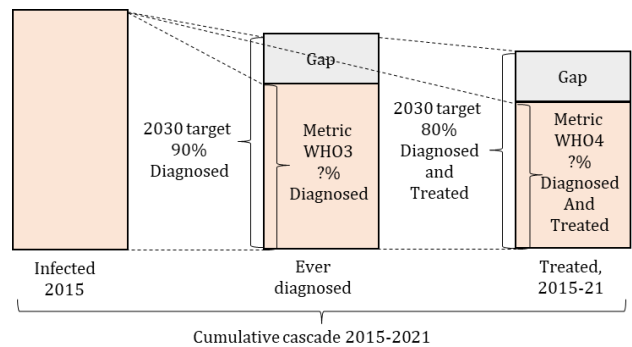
2030 target 90% Diagnosed

Gap

Metric WHO3 ?% Diagnosed

2030 target 80% Diagnosed and Treated

Gap

Metric WHO4 ?% Diagnosed And Treated

Infected 2015

Ever diagnosed

Treated, 2015-21

Cumulative cascade 2015-2021